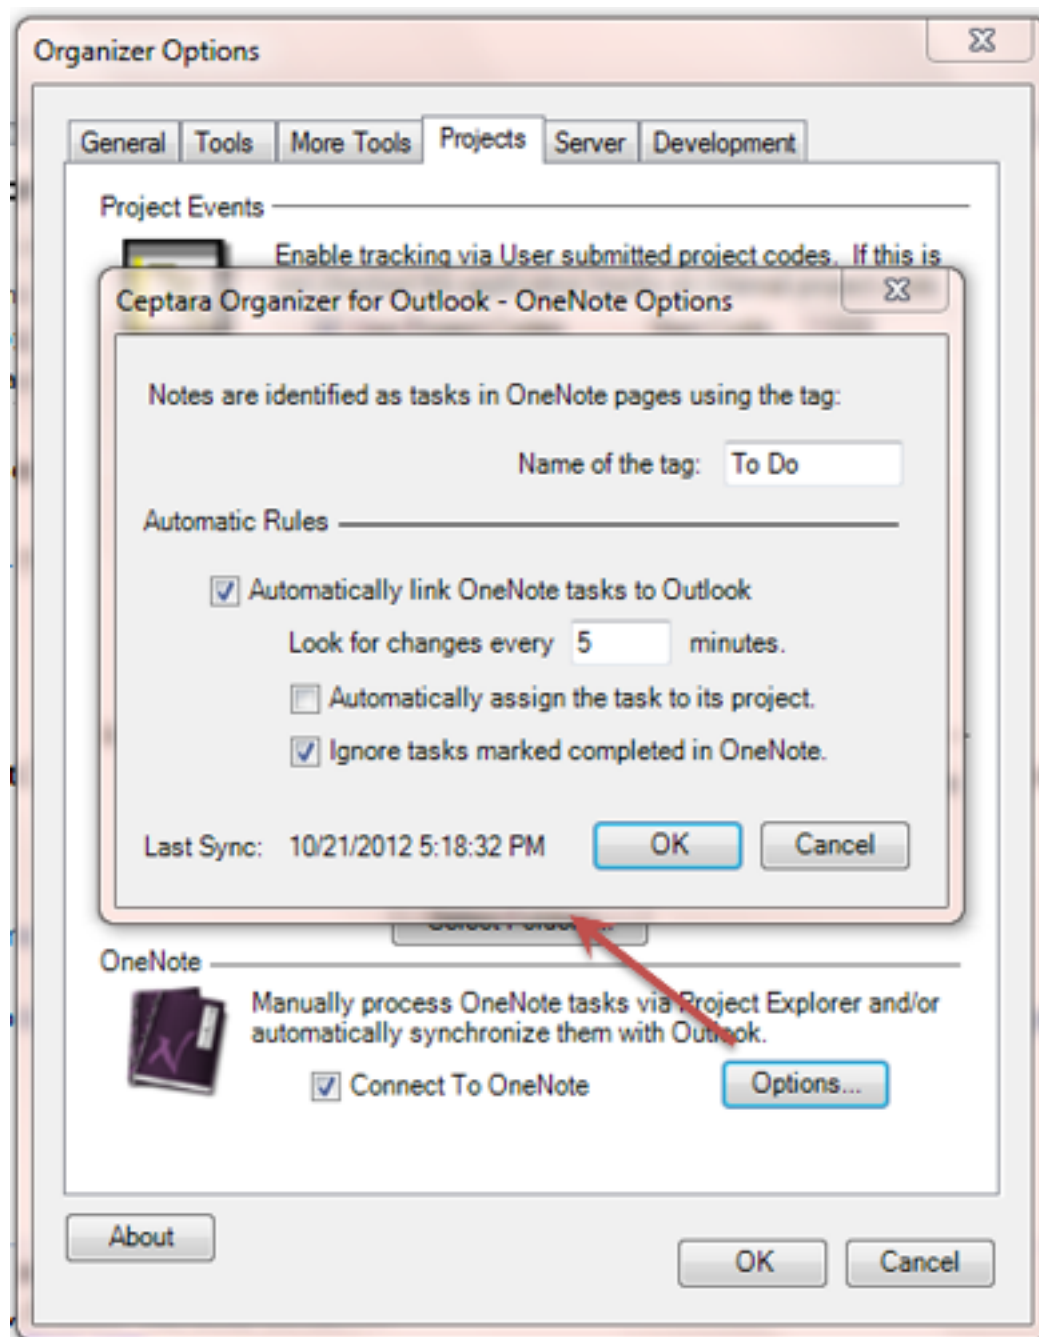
Organizer Options

General | Tools | More Tools | Projects | Server | Development

Project Events

Enable tracking via User submitted project codes. If this is

Ceptara Organizer for Outlook - OneNote Options

Notes are identified as tasks in OneNote pages using the tag:

Name of the tag: To Do

Automatic Rules

Automatically link OneNote tasks to Outlook

Look for changes every 5 minutes.

Automatically assign the task to its project.

Ignore tasks marked completed in OneNote.

Last Sync: 10/21/2012 5:18:32 PM

OK

Cancel

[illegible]

OneNote

Manually process OneNote tasks via Project Explorer and/or automatically synchronize them with Outlook.

Connect To OneNote

Options...

About

OK

Cancel